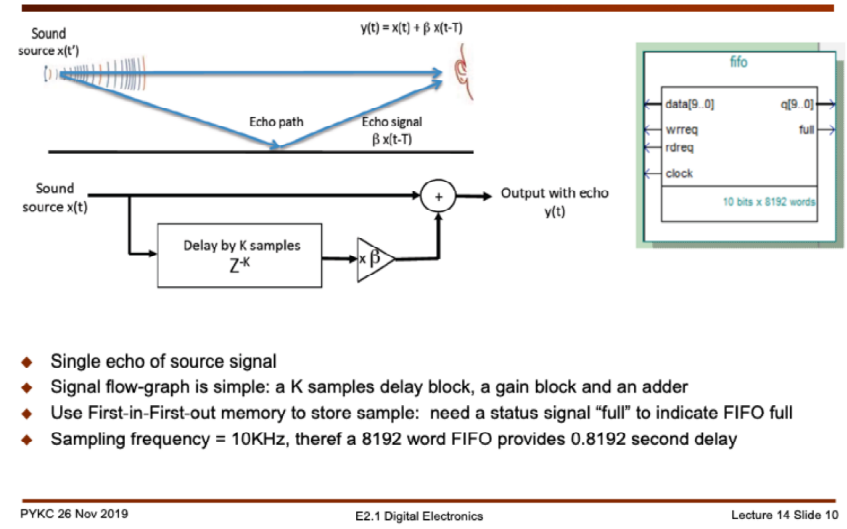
Sound source x(t')

$y(t) = x(t) + \beta x(t-T)$

Echo path

Echo signal $\beta x(t-T)$

Sound source x(t)

+

Output with echo y(t)

Delay by K samples $Z^{-K}$

$x \beta$

fifo

data[9..0]

wrreq

rdreq

clock

q[9..0]

full

10 bits x 8192 words

◆ Single echo of source signal
◆ Signal flow-graph is simple: a K samples delay block, a gain block and an adder
◆ Use First-in-First-out memory to store sample: need a status signal “full” to indicate FIFO full
◆ Sampling frequency = 10KHz, theref a 8192 word FIFO provides 0.8192 second delay

PYKC 26 Nov 2019

E2.1 Digital Electronics

Lecture 14 Slide 10